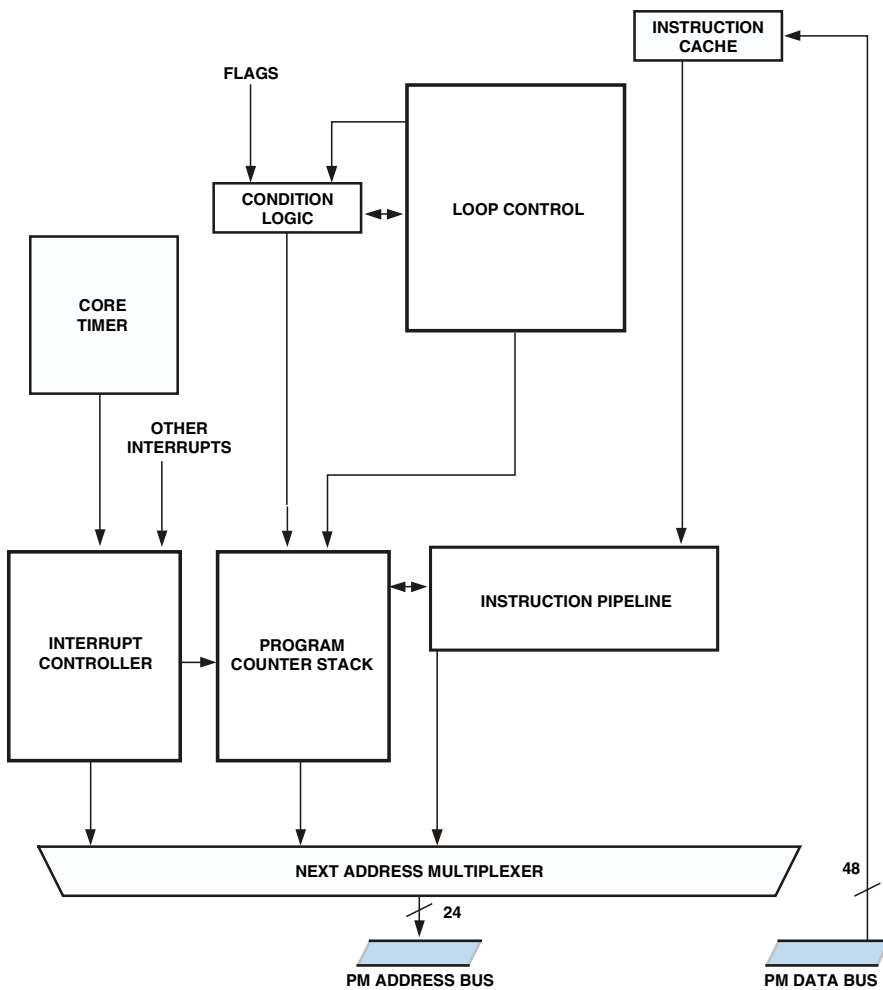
INSTRUCTION CACHE

FLAGS

CONDITION LOGIC

LOOP CONTROL

CORE TIMER

OTHER INTERRUPTS

INTERRUPT CONTROLLER

PROGRAM COUNTER STACK

INSTRUCTION PIPELINE

NEXT ADDRESS MULTIPLEXER

48

24

PM ADDRESS BUS

PM DATA BUS